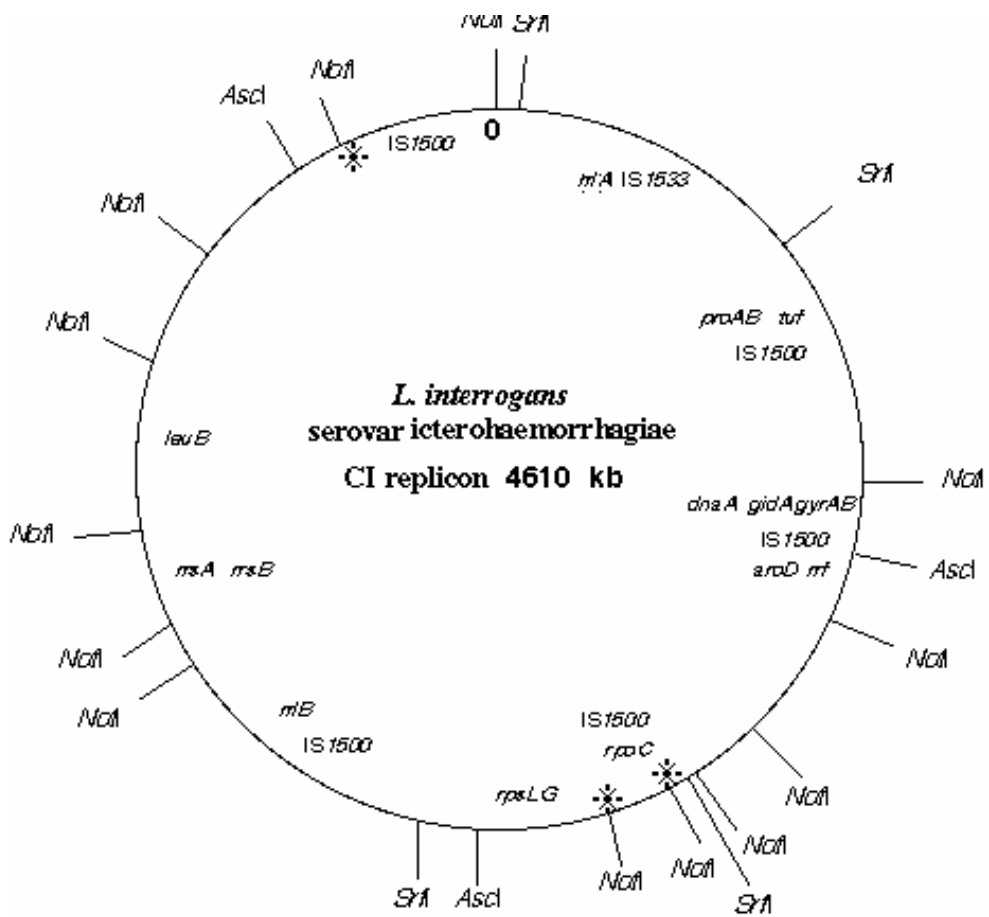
NotI SfiI

0

AscI

NotI

IS1500

rrlA IS1533

SfiI

NotI

NotI

proAB tuf

IS1500

L. interrogans
serovar icterohaemorrhagiae
CI replicon 4610 kb

leuB

NotI

dnaA gidA gyrAB

IS1500

AscI

aroD rrf

NotI

rrsA rrsB

NotI

NotI

NotI

rrlB

IS1500

IS1500

rpoC

rpsLG

NotI

NotI

NotI

NotI

SfiI

SfiI

AscI